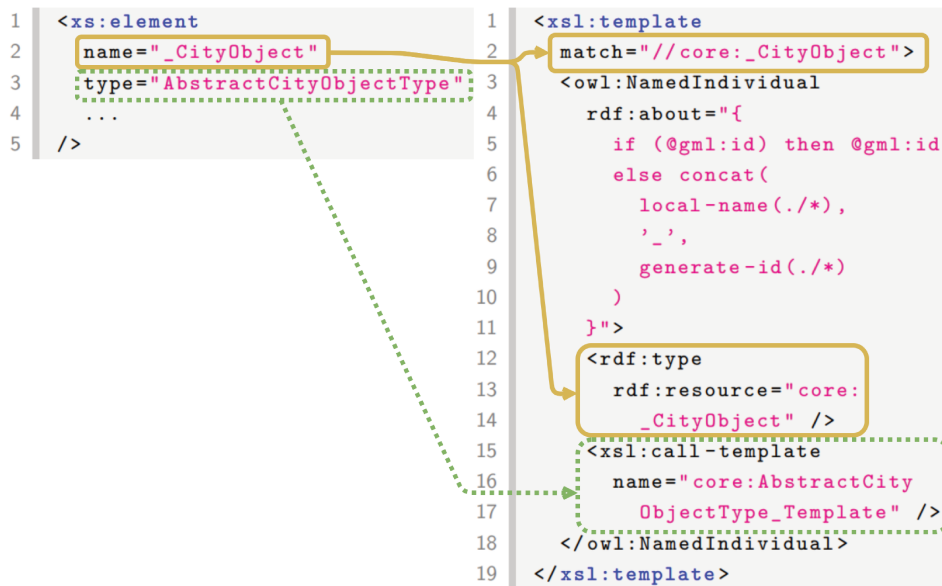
1 <xs:element
2 name="_CityObject"
3 type="AbstractCityObjectType"
4 ...
5 />

1 <xsl:template
2 match="//core:_CityObject">
3 <owl:NamedIndividual
4 rdf:about="{
5 if (@gml:id) then @gml:id
6 else concat(
7 local-name(./*),
8 '_',
9 generate-id(./*)
10 )
11 }">
12 <rdf:type
13 rdf:resource="core:
14 _CityObject" />
15 <xsl:call-template
16 name="core:AbstractCity
17 ObjectType_Template" />
18 </owl:NamedIndividual>
19 </xsl:template>